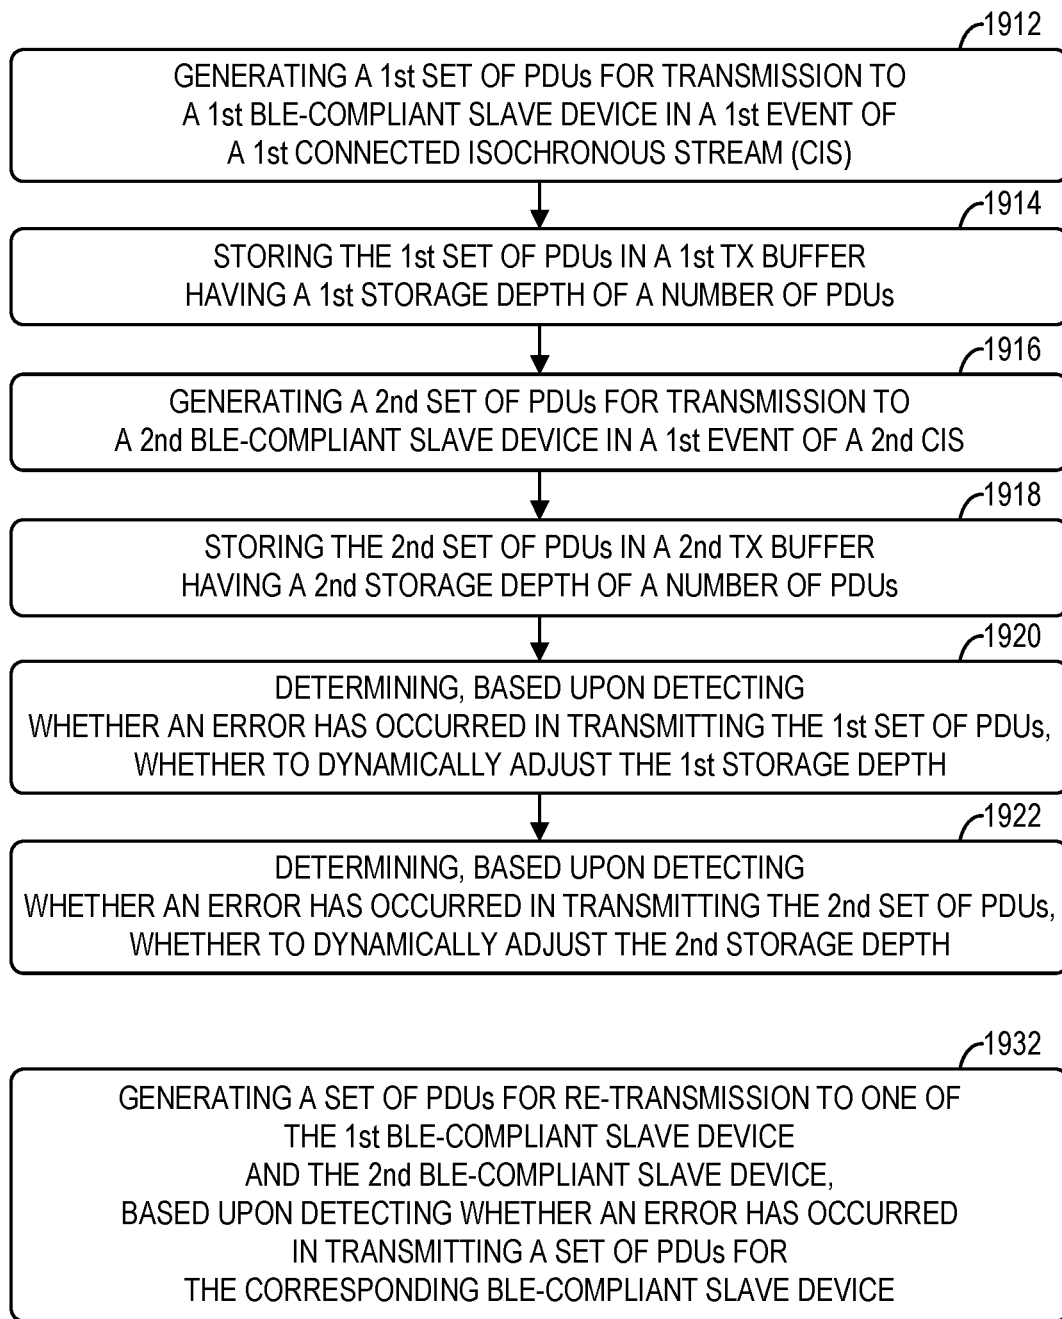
1912

GENERATING A 1st SET OF PDUs FOR TRANSMISSION TO A 1st BLE-COMPLIANT SLAVE DEVICE IN A 1st EVENT OF A 1st CONNECTED ISOCHRONOUS STREAM (CIS)

1914

STORING THE 1st SET OF PDUs IN A 1st TX BUFFER HAVING A 1st STORAGE DEPTH OF A NUMBER OF PDUs

1916

GENERATING A 2nd SET OF PDUs FOR TRANSMISSION TO A 2nd BLE-COMPLIANT SLAVE DEVICE IN A 1st EVENT OF A 2nd CIS

1918

STORING THE 2nd SET OF PDUs IN A 2nd TX BUFFER HAVING A 2nd STORAGE DEPTH OF A NUMBER OF PDUs

1920

DETERMINING, BASED UPON DETECTING WHETHER AN ERROR HAS OCCURRED IN TRANSMITTING THE 1st SET OF PDUs, WHETHER TO DYNAMICALLY ADJUST THE 1st STORAGE DEPTH

1922

DETERMINING, BASED UPON DETECTING WHETHER AN ERROR HAS OCCURRED IN TRANSMITTING THE 2nd SET OF PDUs, WHETHER TO DYNAMICALLY ADJUST THE 2nd STORAGE DEPTH

1932

GENERATING A SET OF PDUs FOR RE-TRANSMISSION TO ONE OF THE 1st BLE-COMPLIANT SLAVE DEVICE AND THE 2nd BLE-COMPLIANT SLAVE DEVICE, BASED UPON DETECTING WHETHER AN ERROR HAS OCCURRED IN TRANSMITTING A SET OF PDUs FOR THE CORRESPONDING BLE-COMPLIANT SLAVE DEVICE